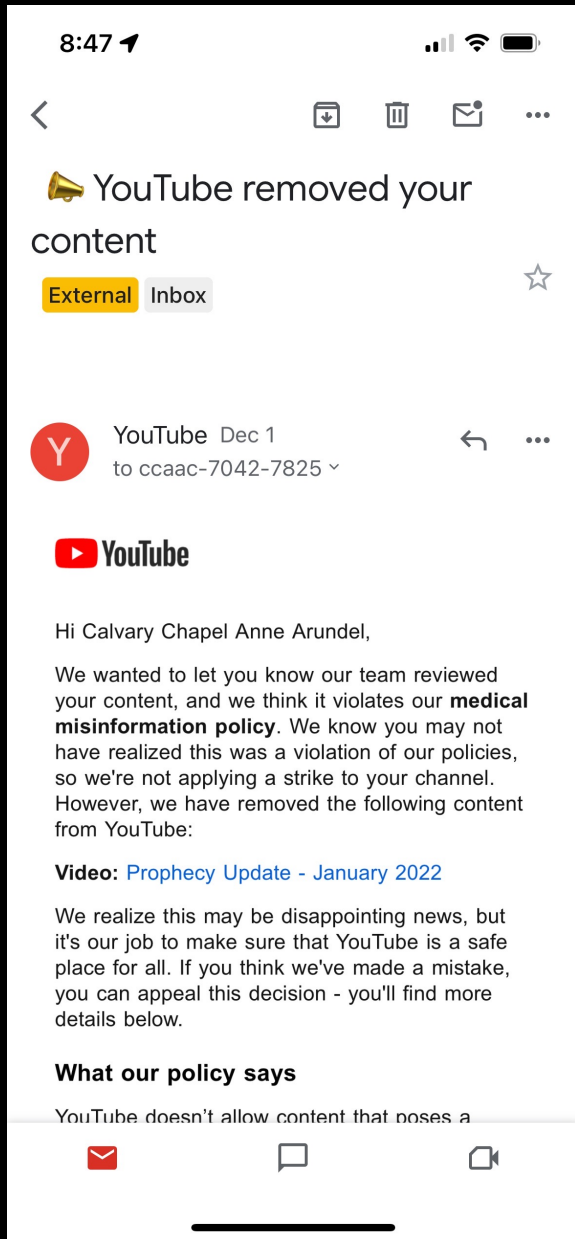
8:47

📣 YouTube removed your content

External Inbox

Y

YouTube Dec 1
to ccaac-7042-7825

YouTube

Hi Calvary Chapel Anne Arundel,

We wanted to let you know our team reviewed your content, and we think it violates our **medical misinformation policy**. We know you may not have realized this was a violation of our policies, so we're not applying a strike to your channel. However, we have removed the following content from YouTube:

**Video:** Prophecy Update - January 2022

We realize this may be disappointing news, but it's our job to make sure that YouTube is a safe place for all. If you think we've made a mistake, you can appeal this decision - you'll find more details below.

**What our policy says**

YouTube doesn't allow content that poses a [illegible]